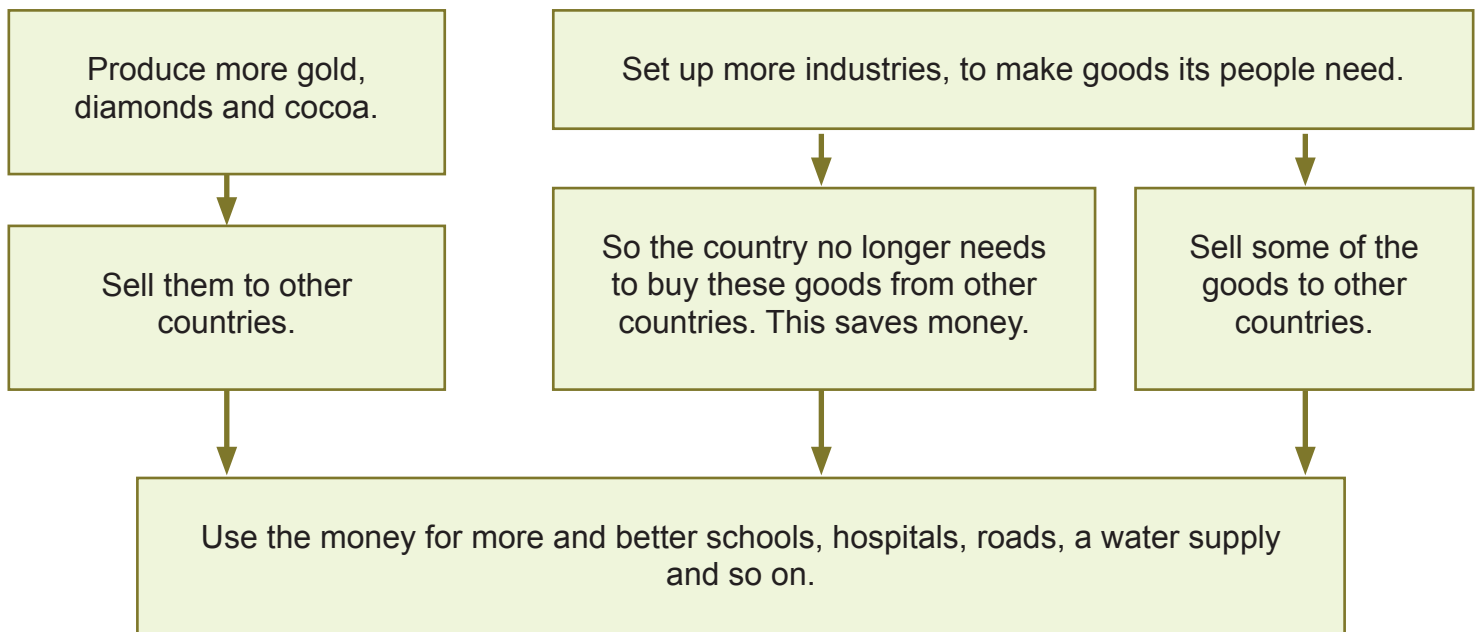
Produce more gold, diamonds and cocoa.

Sell them to other countries.

Set up more industries, to make goods its people need.

So the country no longer needs to buy these goods from other countries. This saves money.

Sell some of the goods to other countries.

Use the money for more and better schools, hospitals, roads, a water supply and so on.